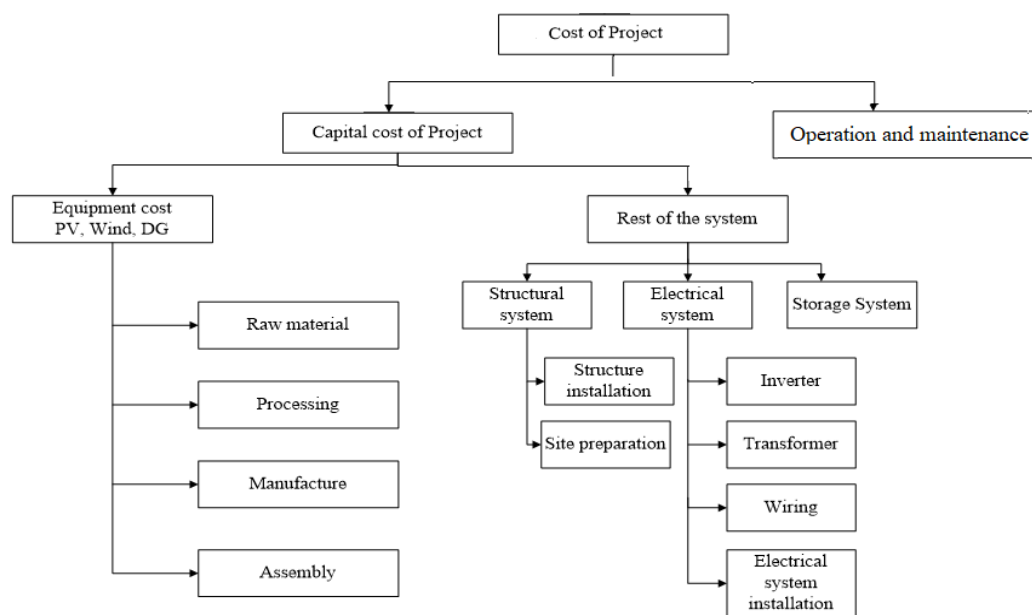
Cost of Project

Capital cost of Project

Operation and maintenance

Equipment cost PV, Wind, DG

Rest of the system

Raw material

Processing

Manufacture

Assembly

Structural system

Electrical system

Storage System

Structure installation

Site preparation

Inverter

Transformer

Wiring

Electrical system installation